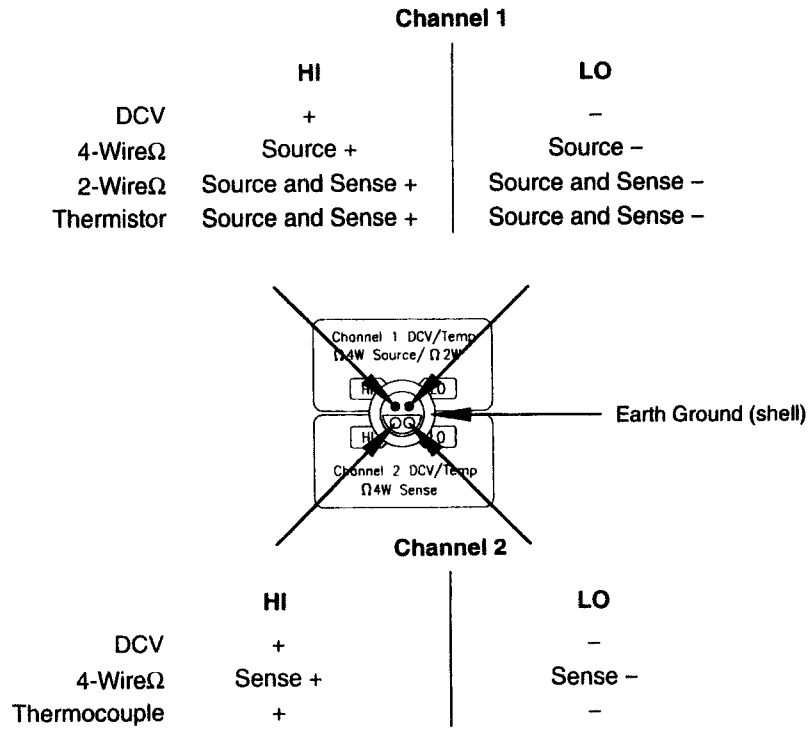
Channel 1

| | HI | LO |
|---|---|---|
| DCV | + | – |
| 4-WireΩ | Source + | Source – |
| 2-WireΩ | Source and Sense + | Source and Sense – |
| Thermistor | Source and Sense + | Source and Sense – |

Channel 1 DCV/Temp
Ω4W Source/ Ω2W

HI LO

HI LO

Channel 2 DCV/Temp
Ω4W Sense

Earth Ground (shell)

Channel 2

| | HI | LO |
|---|---|---|
| DCV | + | – |
| 4-WireΩ | Sense + | Sense – |
| Thermocouple | + | – |